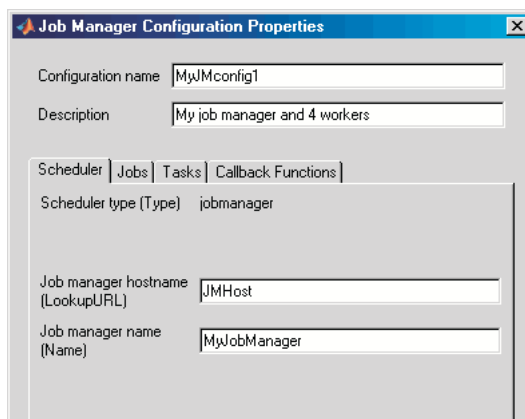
Job Manager Configuration Properties

Configuration name MyJMconfig1

Description My job manager and 4 workers

Scheduler | Jobs | Tasks | Callback Functions

Scheduler type (Type) jobmanager

Job manager hostname (LookupURL) JMHost

Job manager name (Name) MyJobManager